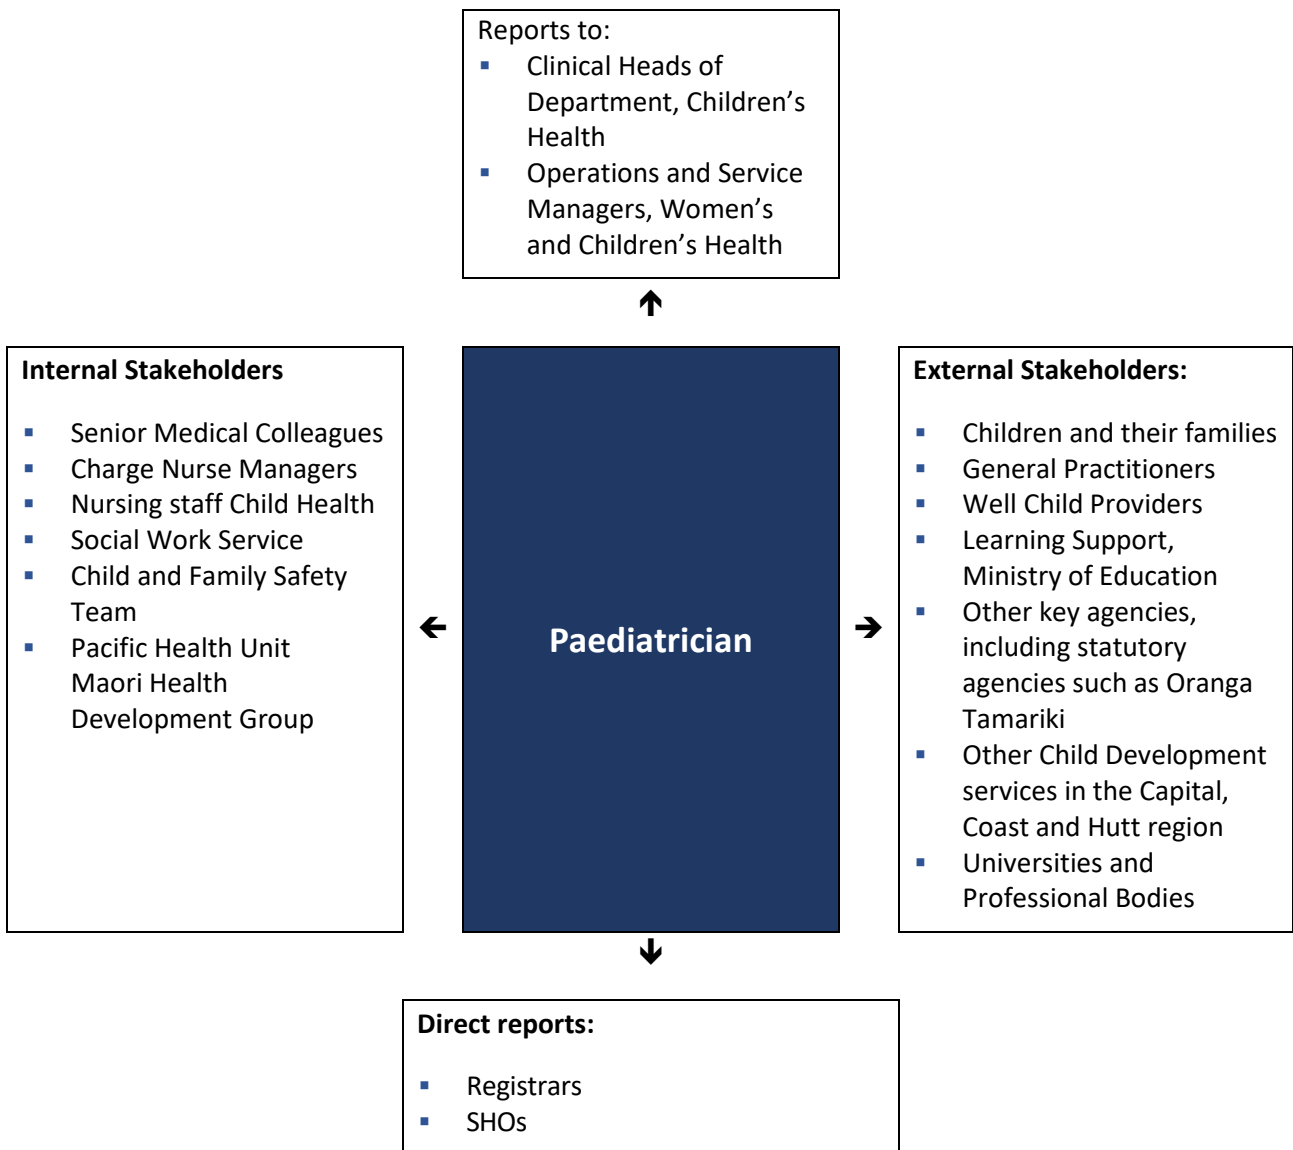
Reports to:
- Clinical Heads of Department, Children's Health
- Operations and Service Managers, Women's and Children's Health

**Internal Stakeholders**

- Senior Medical Colleagues
- Charge Nurse Managers
- Nursing staff Child Health
- Social Work Service
- Child and Family Safety Team
- Pacific Health Unit Maori Health Development Group

**Paediatrician**

**External Stakeholders:**

- Children and their families
- General Practitioners
- Well Child Providers
- Learning Support, Ministry of Education
- Other key agencies, including statutory agencies such as Oranga Tamariki
- Other Child Development services in the Capital, Coast and Hutt region
- Universities and Professional Bodies

**Direct reports:**

- Registrars
- SHOs